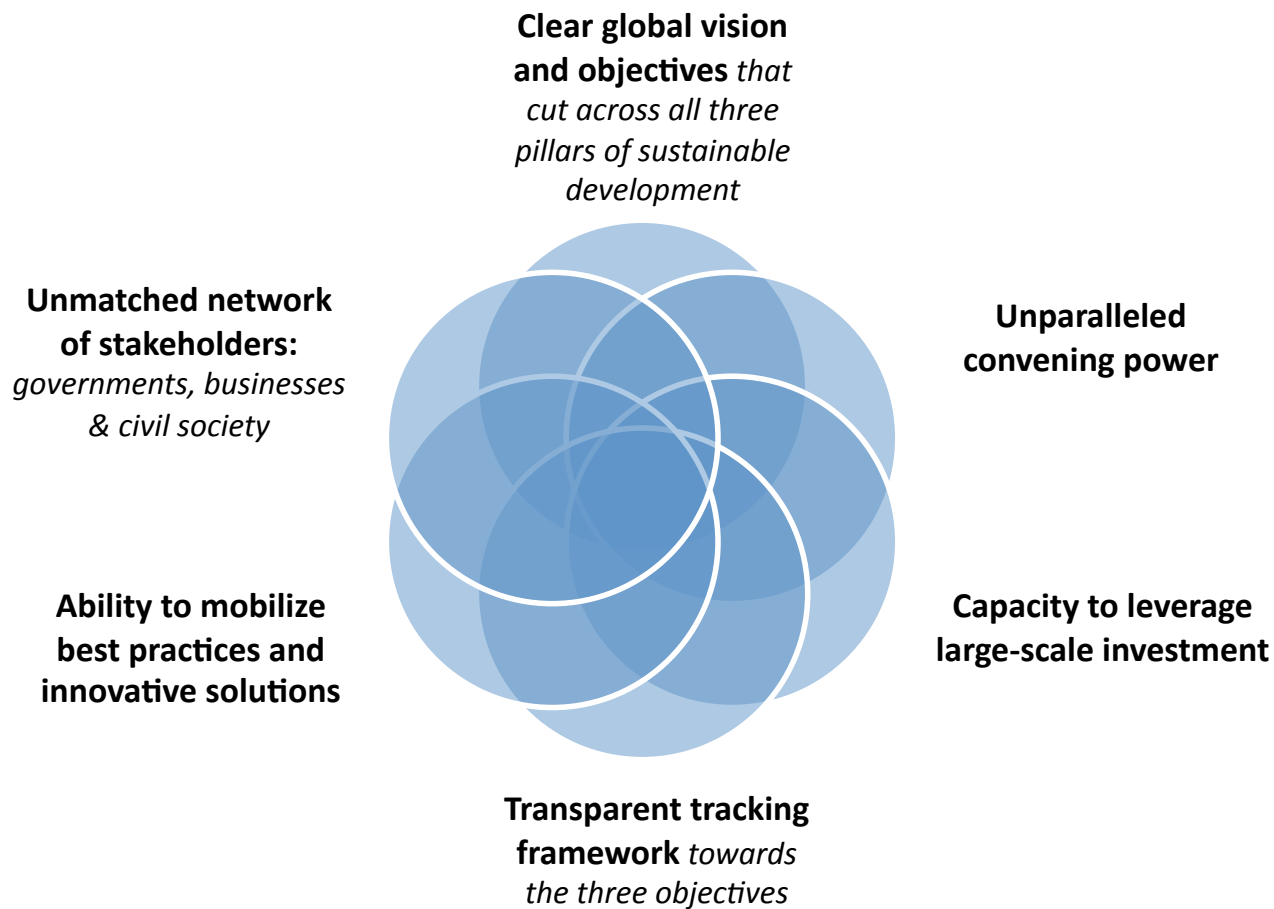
Clear global vision and objectives that cut across all three pillars of sustainable development

Unmatched network of stakeholders: governments, businesses & civil society

Unparalleled convening power

Ability to mobilize best practices and innovative solutions

Capacity to leverage large-scale investment

Transparent tracking framework towards the three objectives